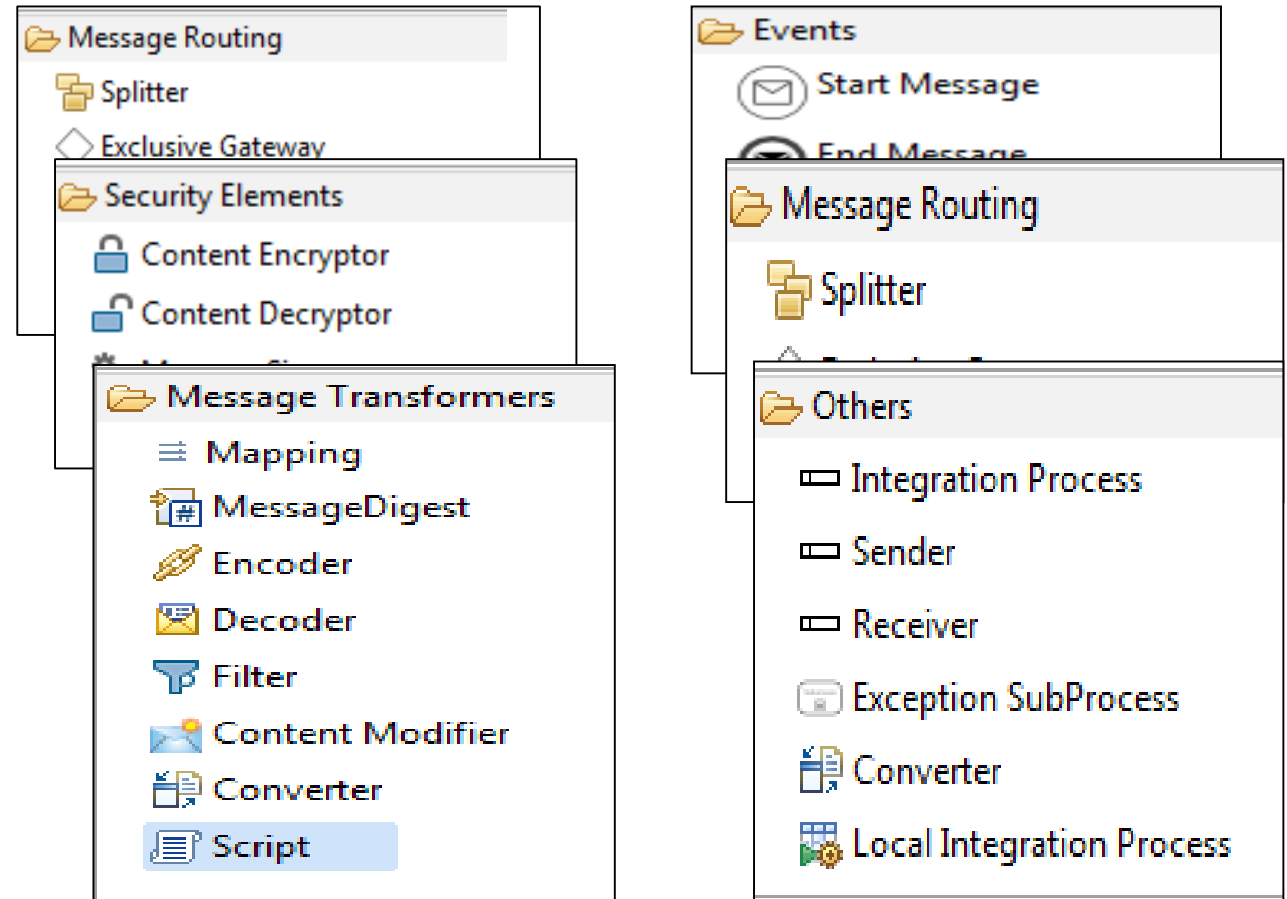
Message Routing
Splitter
Exclusive Gateway

Security Elements
Content Encryptor
Content Decryptor
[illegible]

Message Transformers
Mapping
MessageDigest
Encoder
Decoder
Filter
Content Modifier
Converter
Script

Events
Start Message
End Message

Message Routing
Splitter
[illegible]

Others
Integration Process
Sender
Receiver
Exception SubProcess
Converter
Local Integration Process